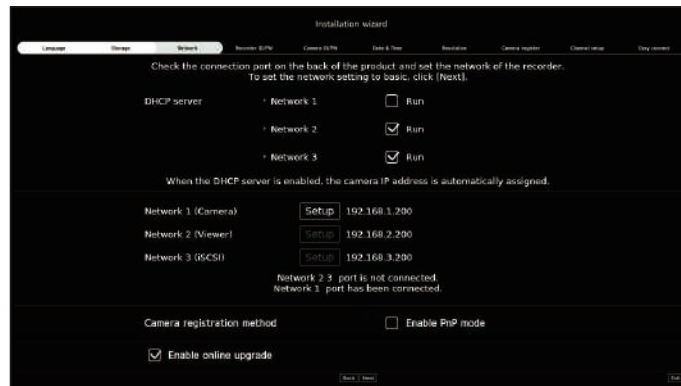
Installation wizard

Language | Storage | Network | Recorder ID/PW | Camera ID/PW | Date & Time | Resolution | Camera register | Channel setup | Easy connect

Check the connection port on the back of the product and set the network of the recorder. To set the network setting to basic, click [Next].

DHCP server
Network 1 Run
Network 2 Run
Network 3 Run

When the DHCP server is enabled, the camera IP address is automatically assigned.

Network 1 (Camera) Setup 192.168.1.200
Network 2 (Viewer) Setup 192.168.2.200
Network 3 (iSCSI) Setup 192.168.3.200

Network 2 3 port is not connected.
Network 1 port has been connected.

Camera registration method Enable PnP mode

Enable online upgrade

Back Next Exit